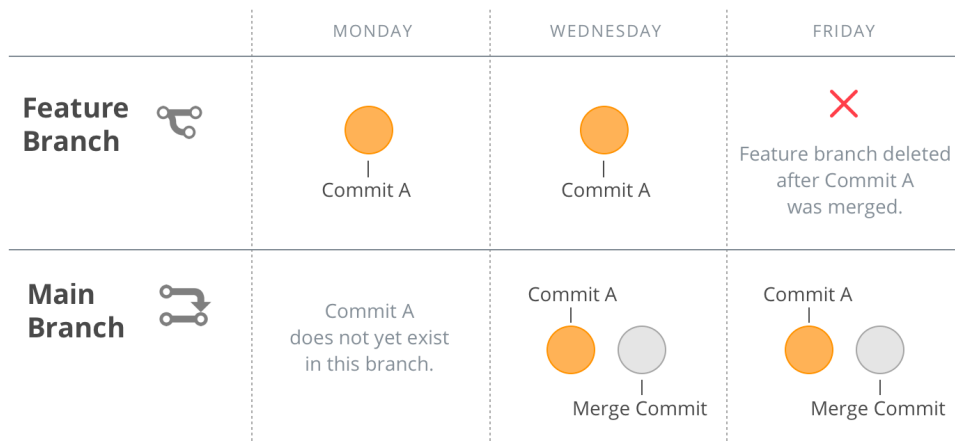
|  | MONDAY | WEDNESDAY | FRIDAY |
|---|---|---|---|
| Feature Branch | Commit A | Commit A | Feature branch deleted after Commit A was merged. |
| Main Branch | Commit A does not yet exist in this branch. | Commit A Merge Commit | Commit A Merge Commit |